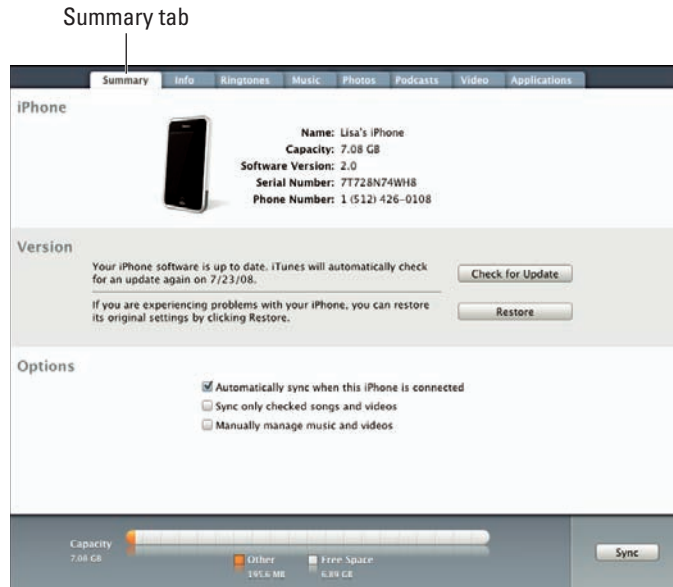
Summary tab

Summary Info Ringtones Music Photos Podcasts Video Applications

iPhone

Name: Lisa's iPhone
Capacity: 7.08 GB
Software Version: 2.0
Serial Number: 7T728N74WH8
Phone Number: 1 (512) 426-0108

Version

Your iPhone software is up to date. iTunes will automatically check for an update again on 7/23/08.

Check for Update

If you are experiencing problems with your iPhone, you can restore its original settings by clicking Restore.

Restore

Options

Automatically sync when this iPhone is connected
Sync only checked songs and videos
Manually manage music and videos

Capacity
7.08 GB

Other
195.6 MB

Free Space
6.89 GB

Sync